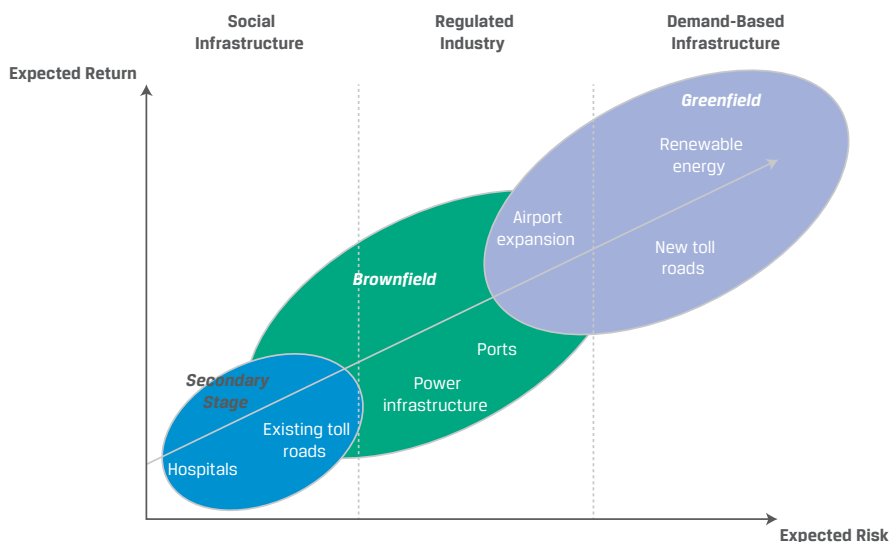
Social Infrastructure

Regulated Industry

Demand-Based Infrastructure

Expected Return

Greenfield

Renewable energy

Airport expansion

New toll roads

Brownfield

Ports

Power infrastructure

Secondary Stage

Existing toll roads

Hospitals

Expected Risk